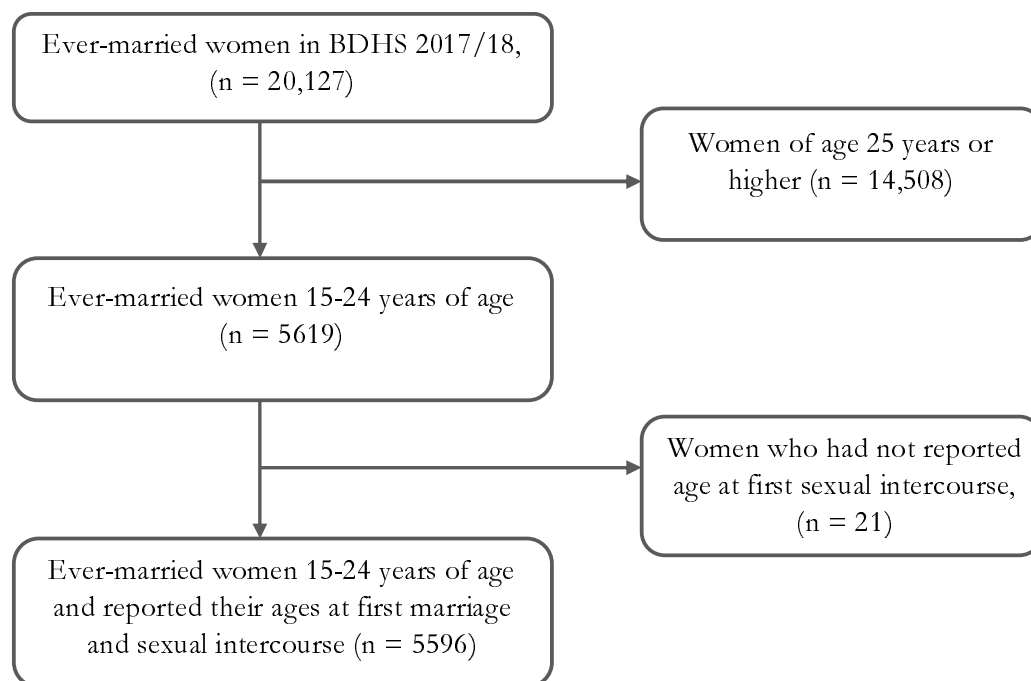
Ever-married women in BDHS 2017/18, (n = 20,127)

Women of age 25 years or higher (n = 14,508)

Ever-married women 15-24 years of age (n = 5619)

Women who had not reported age at first sexual intercourse, (n = 21)

Ever-married women 15-24 years of age and reported their ages at first marriage and sexual intercourse (n = 5596)